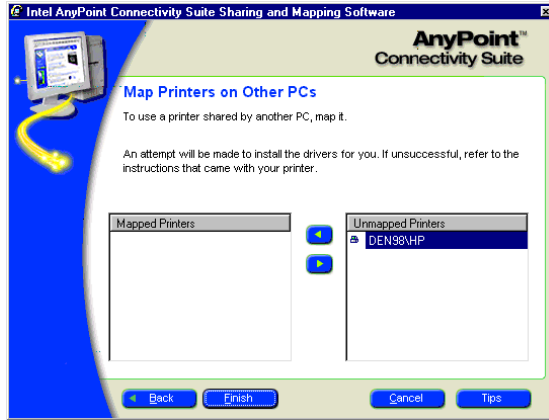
Intel AnyPoint Connectivity Suite Sharing and Mapping Software

AnyPoint™
Connectivity Suite

Map Printers on Other PCs

To use a printer shared by another PC, map it.

An attempt will be made to install the drivers for you. If unsuccessful, refer to the instructions that came with your printer.

Mapped Printers

Unmapped Printers

DEN98\HP

Back

Finish

Cancel

Tips